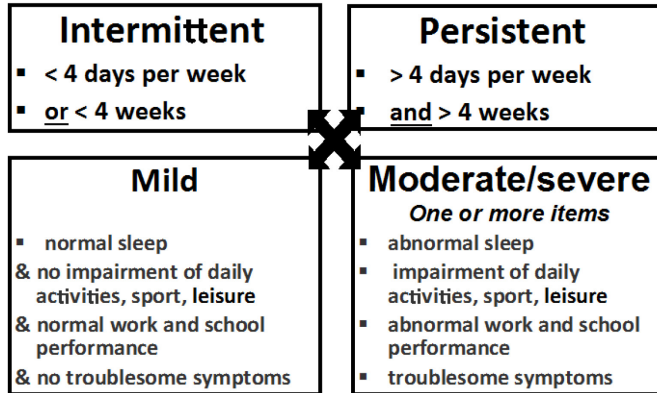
Intermittent
▪ < 4 days per week
▪ or < 4 weeks

Persistent
▪ > 4 days per week
▪ and > 4 weeks

Mild
▪ normal sleep
& no impairment of daily activities, sport, leisure
& normal work and school performance
& no troublesome symptoms

Moderate/severe
One or more items
▪ abnormal sleep
▪ impairment of daily activities, sport, leisure
▪ abnormal work and school performance
▪ troublesome symptoms